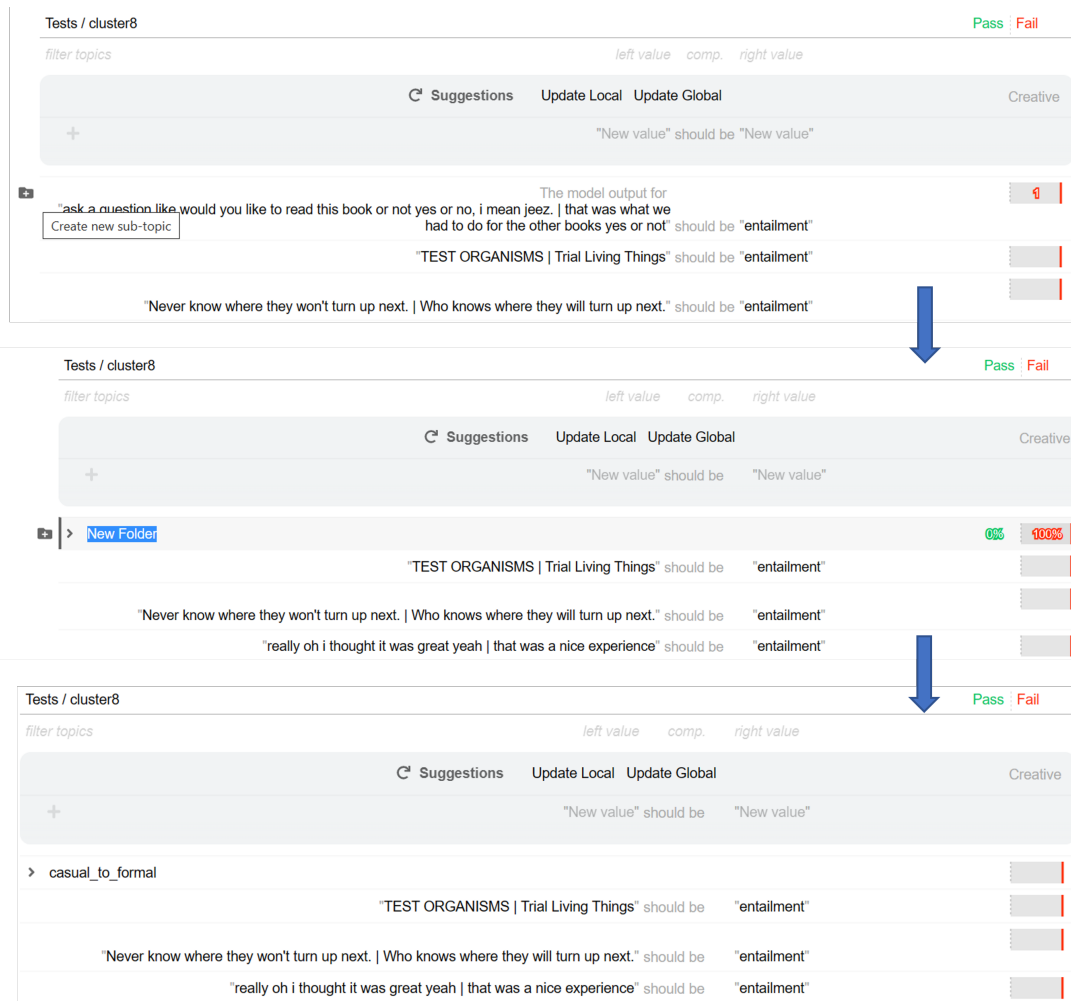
Tests / cluster8

Pass | Fail

filter topics

left value comp. right value

Suggestions Update Local Update Global

Creative

+ "New value" should be "New value"

The model output for

"ask a question like would you like to read this book or not yes or no, i mean jeez. | that was what we had to do for the other books yes or not" should be "entailment"

Create new sub-topic

1

"TEST ORGANISMS | Trial Living Things" should be "entailment"

"Never know where they won't turn up next. | Who knows where they will turn up next." should be "entailment"

Tests / cluster8

Pass | Fail

filter topics

left value comp. right value

Suggestions Update Local Update Global

Creative

+ "New value" should be "New value"

New Folder

0% 100%

"TEST ORGANISMS | Trial Living Things" should be "entailment"

"Never know where they won't turn up next. | Who knows where they will turn up next." should be "entailment"

"really oh i thought it was great yeah | that was a nice experience" should be "entailment"

Tests / cluster8

Pass | Fail

filter topics

left value comp. right value

Suggestions Update Local Update Global

Creative

+ "New value" should be "New value"

casual_to_formal

"TEST ORGANISMS | Trial Living Things" should be "entailment"

"Never know where they won't turn up next. | Who knows where they will turn up next." should be "entailment"

"really oh i thought it was great yeah | that was a nice experience" should be "entailment"